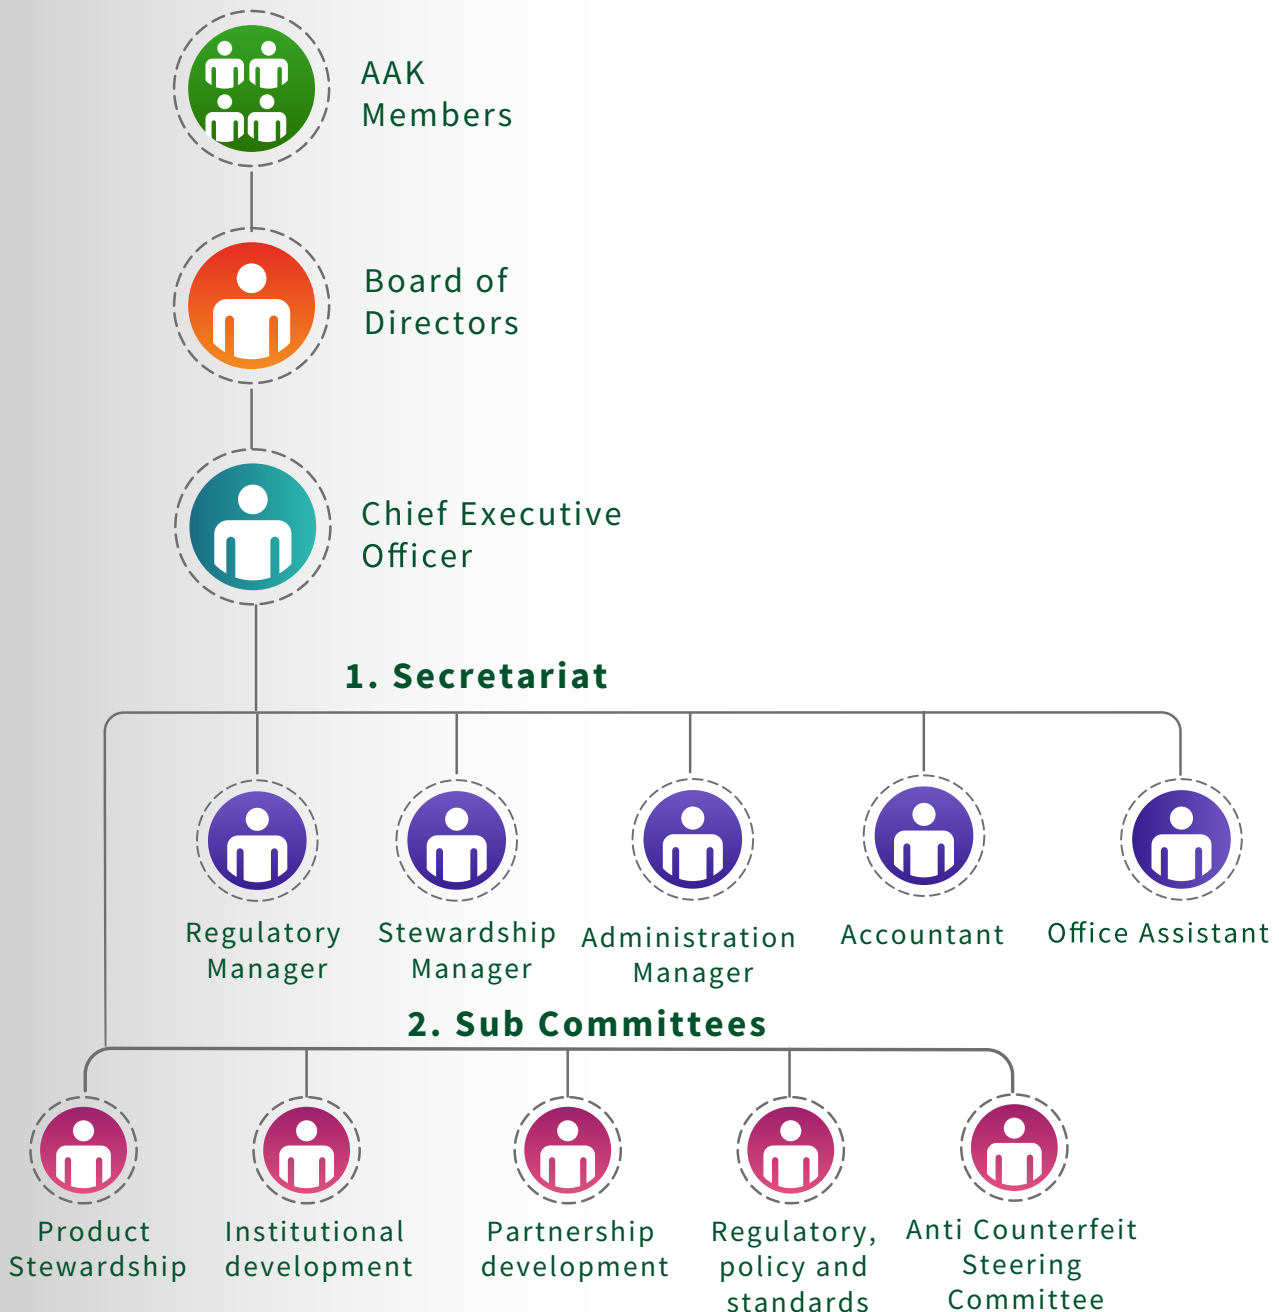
AAK Members

Board of Directors

Chief Executive Officer

1. Secretariat

Regulatory Manager

Stewardship Manager

Administration Manager

Accountant

Office Assistant

2. Sub Committees

Product Stewardship

Institutional development

Partnership development

Regulatory, policy and standards

Anti Counterfeit Steering Committee